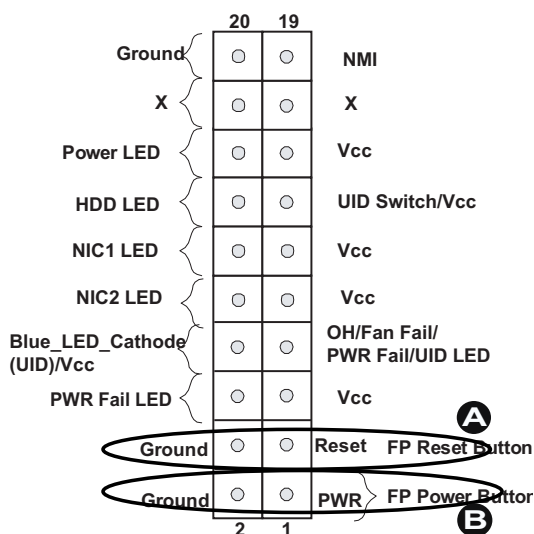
20 19

Ground NMI

X X

Power LED Vcc

HDD LED UID Switch/Vcc

NIC1 LED Vcc

NIC2 LED Vcc

Blue_LED_Cathode (UID)/Vcc OH/Fan Fail/ PWR Fail/UID LED

PWR Fail LED Vcc

A

Ground Reset FP Reset Button

Ground PWR FP Power Button

B

2 1